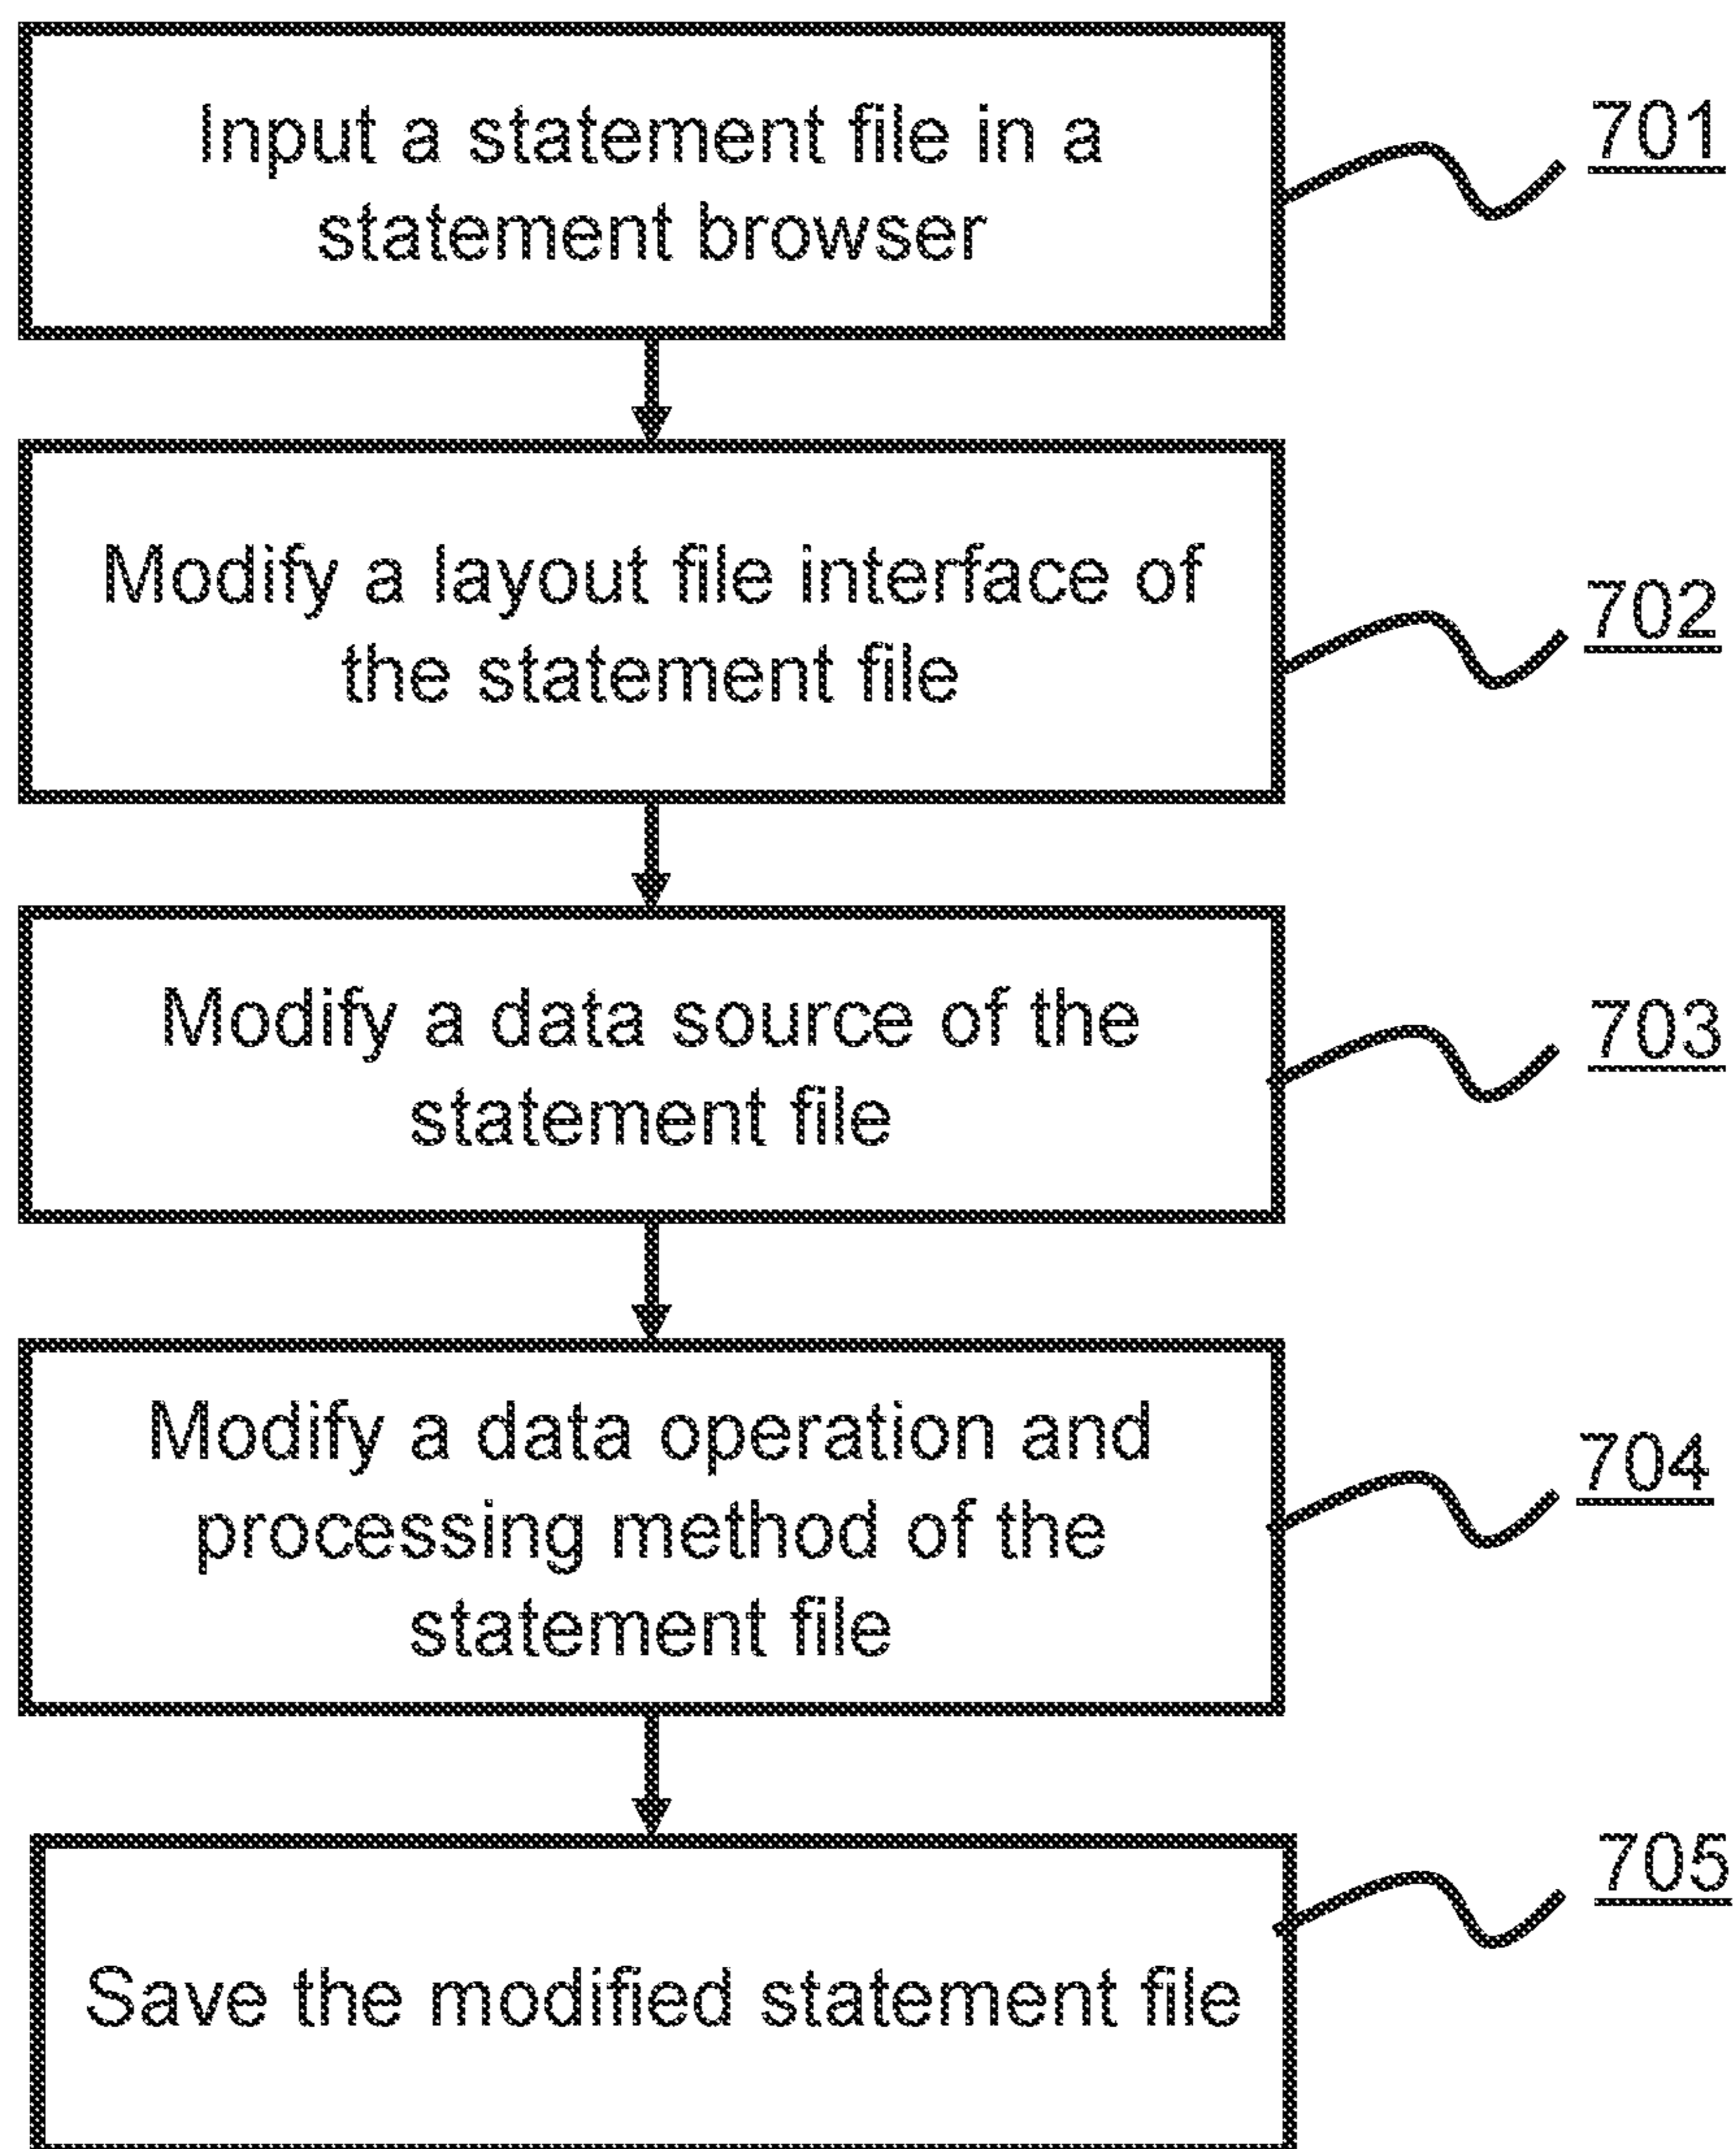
Input a statement file in a statement browser

701

Modify a layout file interface of the statement file

702

Modify a data source of the statement file

703

Modify a data operation and processing method of the statement file

704

Save the modified statement file

705